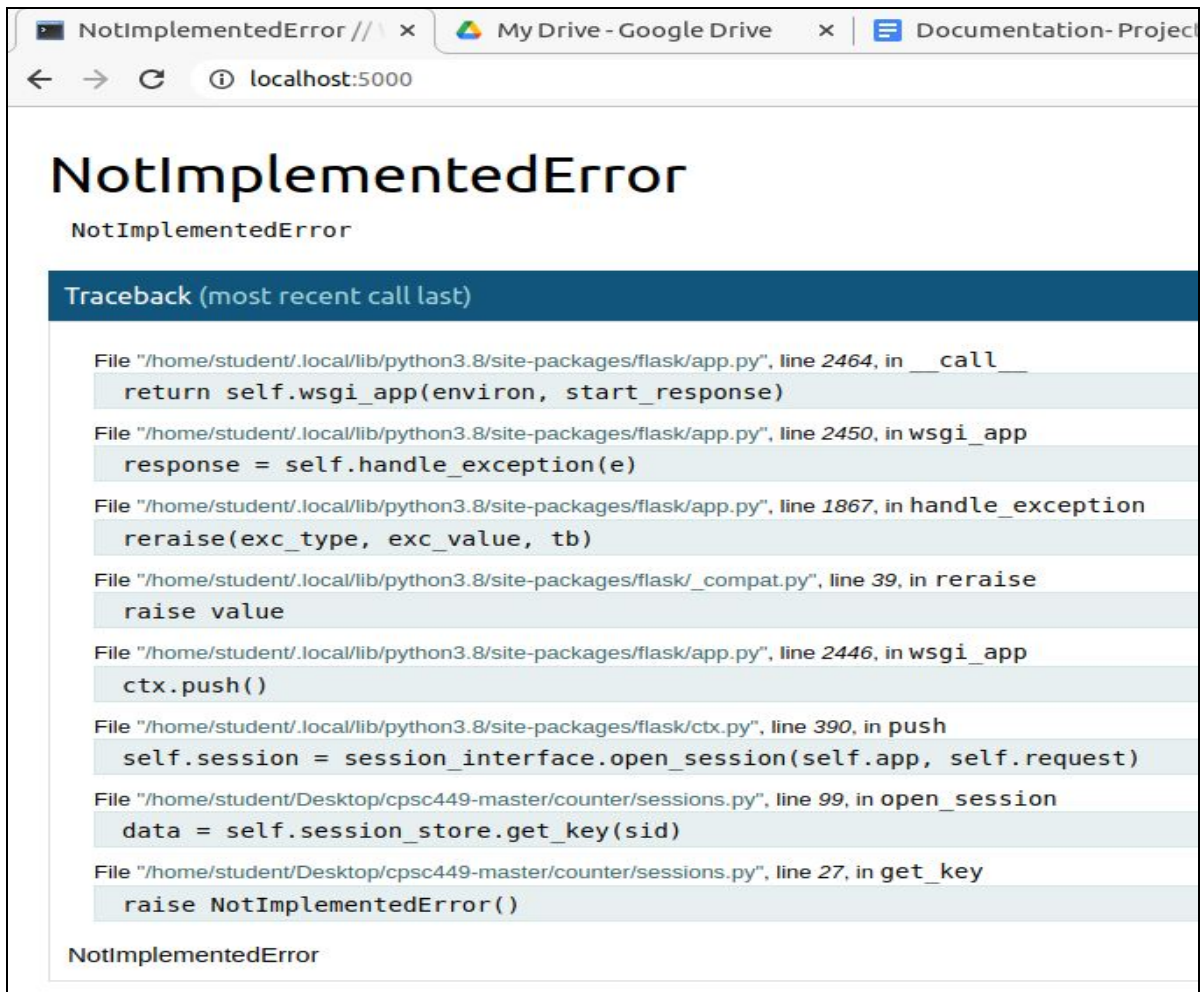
NotImplementedError // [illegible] × My Drive - Google Drive × Documentation- Project

localhost:5000

NotImplementedError

NotImplementedError

Traceback (most recent call last)

File "/home/student/.local/lib/python3.8/site-packages/flask/app.py", line 2464, in __call__

return self.wsgi_app(environ, start_response)

File "/home/student/.local/lib/python3.8/site-packages/flask/app.py", line 2450, in wsgi_app

response = self.handle_exception(e)

File "/home/student/.local/lib/python3.8/site-packages/flask/app.py", line 1867, in handle_exception

reraise(exc_type, exc_value, tb)

File "/home/student/.local/lib/python3.8/site-packages/flask/_compat.py", line 39, in reraise

raise value

File "/home/student/.local/lib/python3.8/site-packages/flask/app.py", line 2446, in wsgi_app

ctx.push()

File "/home/student/.local/lib/python3.8/site-packages/flask/ctx.py", line 390, in push

self.session = session_interface.open_session(self.app, self.request)

File "/home/student/Desktop/cpsc449-master/counter/sessions.py", line 99, in open_session

data = self.session_store.get_key(sid)

File "/home/student/Desktop/cpsc449-master/counter/sessions.py", line 27, in get_key

raise NotImplementedError()

NotImplementedError